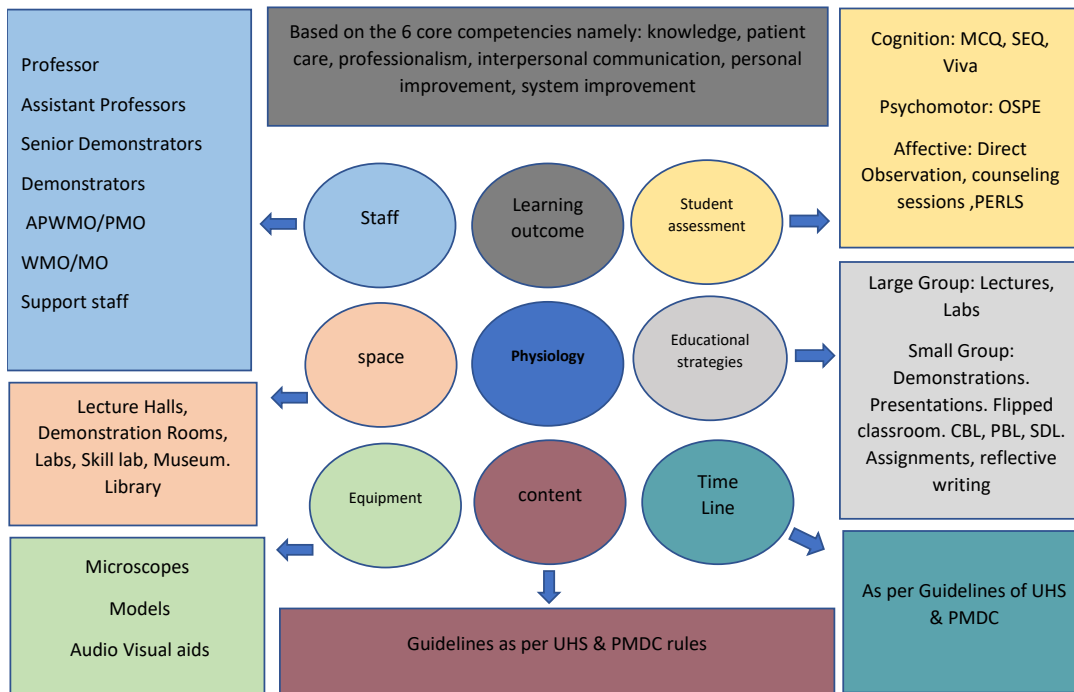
Professor

Assistant Professors

Senior Demonstrators

Demonstrators

APWMO/PMO

WMO/MO

Support staff

Based on the 6 core competencies namely: knowledge, patient care, professionalism, interpersonal communication, personal improvement, system improvement

Cognition: MCQ, SEQ, Viva

Psychomotor: OSPE

Affective: Direct Observation, counseling sessions ,PERLS

Staff

Learning outcome

Student assessment

space

Physiology

Educational strategies

Large Group: Lectures, Labs

Small Group: Demonstrations. Presentations. Flipped classroom. CBL, PBL, SDL. Assignments, reflective writing

Lecture Halls, Demonstration Rooms, Labs, Skill lab, Museum. Library

Equipment

content

Time Line

Microscopes

Models

Audio Visual aids

Guidelines as per UHS & PMDC rules

As per Guidelines of UHS & PMDC